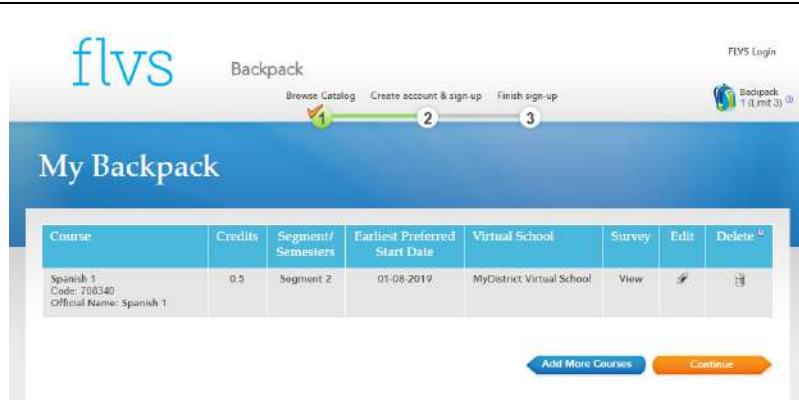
flvs

Backpack

FLVS Login

Browse Catalog Create account & sign-up Finish sign-up

1 2 3

Backpack 1 (Limit 3)

My Backpack

| Course | Credits | Segment/ Semesters | Earliest Preferred Start Date | Virtual School | Survey | Edit | Delete |
|---|---|---|---|---|---|---|---|
| Spanish 1 Code: 708340 Official Name: Spanish 1 | 0.5 | Segment 2 | 01-08-2019 | MyDistrict Virtual School | View | | |

Add More Courses

Continue